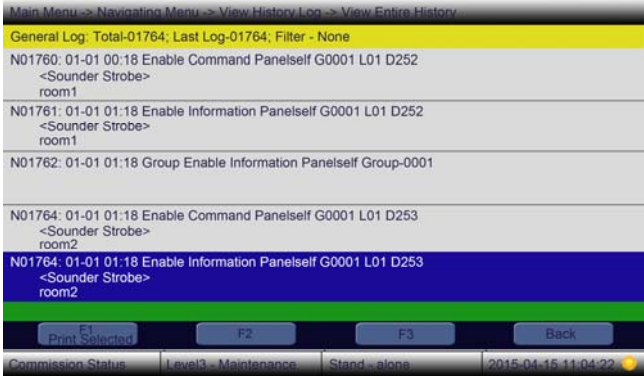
Main Menu -> Navigating Menu -> View History Log -> View Entire History

General Log: Total-01764; Last Log-01764; Filter - None

N01760: 01-01 00:18 Enable Command Panelself G0001 L01 D252
<Sounder Strobe>
room1

N01761: 01-01 01:18 Enable Information Panelself G0001 L01 D252
<Sounder Strobe>
room1

N01762: 01-01 01:18 Group Enable Information Panelself Group-0001

N01764: 01-01 01:18 Enable Command Panelself G0001 L01 D253
<Sounder Strobe>
room2

N01764: 01-01 01:18 Enable Information Panelself G0001 L01 D253
<Sounder Strobe>
room2

F1
Print Selected

F2

F3

Back

Commission Status

Level3 - Maintenance

Stand - alone

2015-04-15 11:04:22